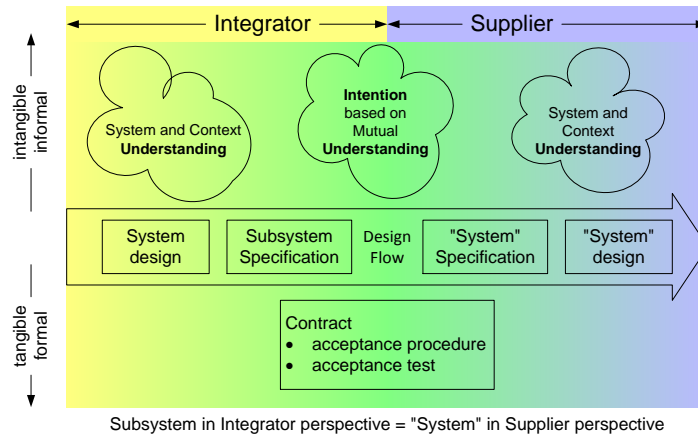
Integrator

Supplier

intangible informal

tangible formal

System and Context **Understanding**

**Intention** based on Mutual **Understanding**

System and Context **Understanding**

System design

Subsystem Specification

Design Flow

"System" Specification

"System" design

Contract
- acceptance procedure
- acceptance test

Subsystem in Integrator perspective = "System" in Supplier perspective